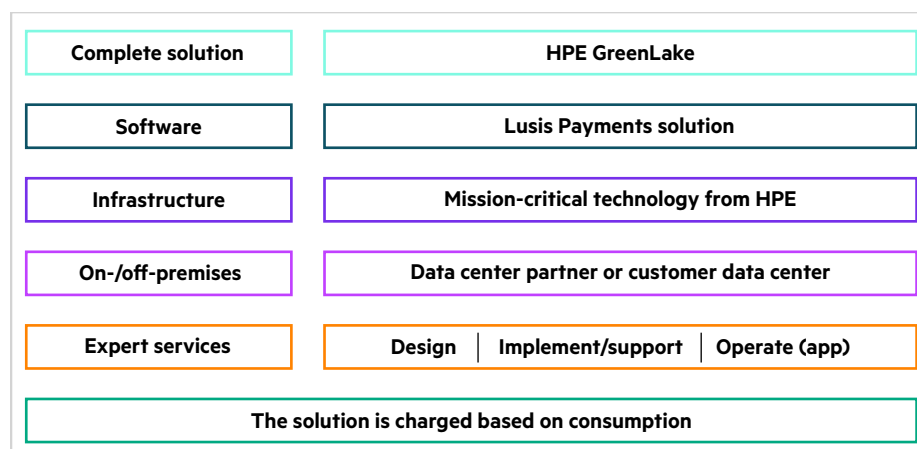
Complete solution

HPE GreenLake

Software

Lusis Payments solution

Infrastructure

Mission-critical technology from HPE

On-/off-premises

Data center partner or customer data center

Expert services

Design | Implement/support | Operate (app)

The solution is charged based on consumption